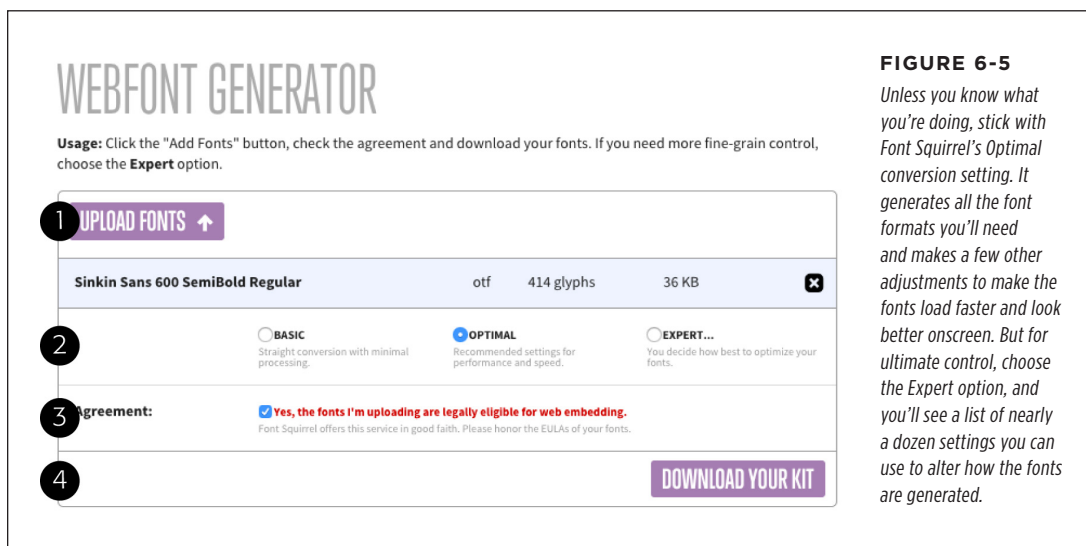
WEBFONT GENERATOR

**Usage:** Click the "Add Fonts" button, check the agreement and download your fonts. If you need more fine-grain control, choose the **Expert** option.

1 UPLOAD FONTS

Sinkin Sans 600 SemiBold Regular otf 414 glyphs 36 KB

2

BASIC
Straight conversion with minimal processing.

OPTIMAL
Recommended settings for performance and speed.

EXPERT...
You decide how best to optimize your fonts.

3 Agreement:

Yes, the fonts I'm uploading are legally eligible for web embedding.
Font Squirrel offers this service in good faith. Please honor the EULAs of your fonts.

4 DOWNLOAD YOUR KIT

FIGURE 6-5

*Unless you know what you're doing, stick with Font Squirrel's Optimal conversion setting. It generates all the font formats you'll need and makes a few other adjustments to make the fonts load faster and look better onscreen. But for ultimate control, choose the Expert option, and you'll see a list of nearly a dozen settings you can use to alter how the fonts are generated.*